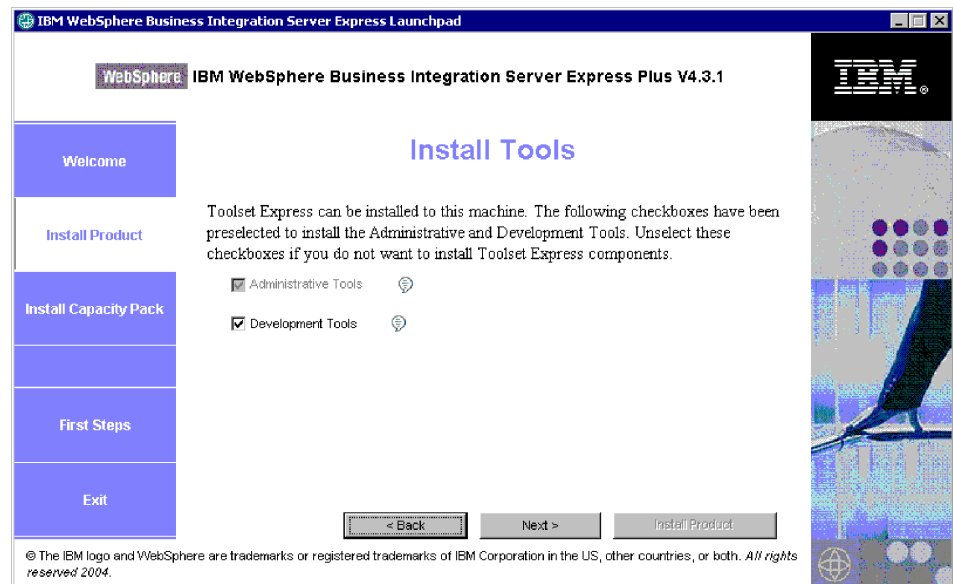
IBM WebSphere Business Integration Server Express Launchpad

WebSphere IBM WebSphere Business Integration Server Express Plus V4.3.1

IBM

Welcome

Install Product

Install Capacity Pack

First Steps

Exit

Install Tools

Toolset Express can be installed to this machine. The following checkboxes have been preselected to install the Administrative and Development Tools. Unselect these checkboxes if you do not want to install Toolset Express components.

Administrative Tools

Development Tools

< Back

Next >

Install Product

© The IBM logo and WebSphere are trademarks or registered trademarks of IBM Corporation in the US, other countries, or both. All rights reserved 2004.